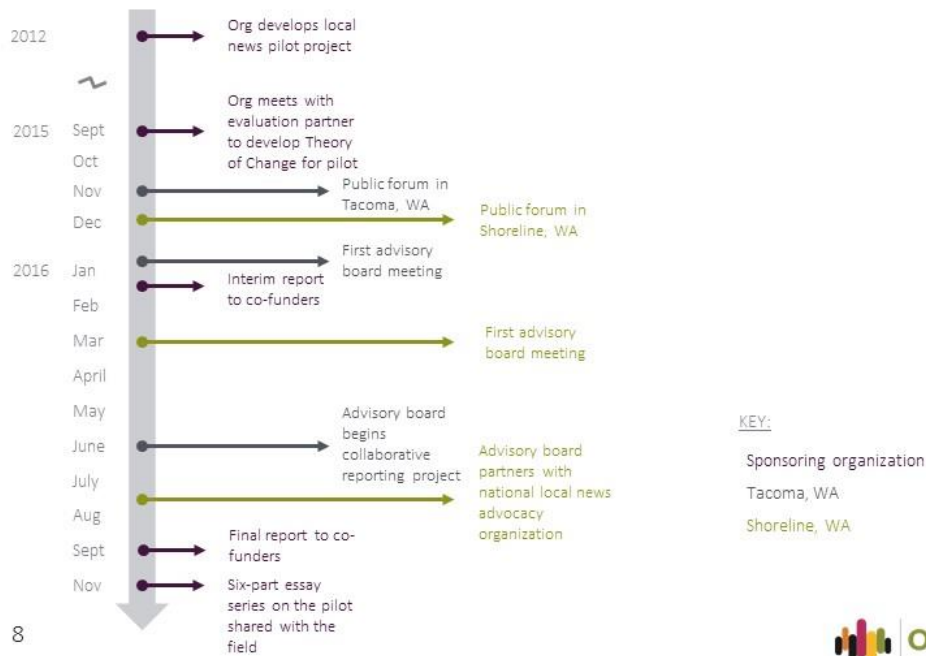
2012

Org develops local news pilot project

2015 Sept

Org meets with evaluation partner to develop Theory of Change for pilot

Oct

Nov

Public forum in Tacoma, WA

Dec

Public forum in Shoreline, WA

2016 Jan

First advisory board meeting

Interim report to co-funders

Feb

Mar

First advisory board meeting

April

May

June

Advisory board begins collaborative reporting project

Advisory board partners with national local news advocacy organization

July

Aug

Sept

Final report to co-funders

Nov

Six-part essay series on the pilot shared with the field

KEY:

Sponsoring organization

Tacoma, WA

Shoreline, WA

8

O